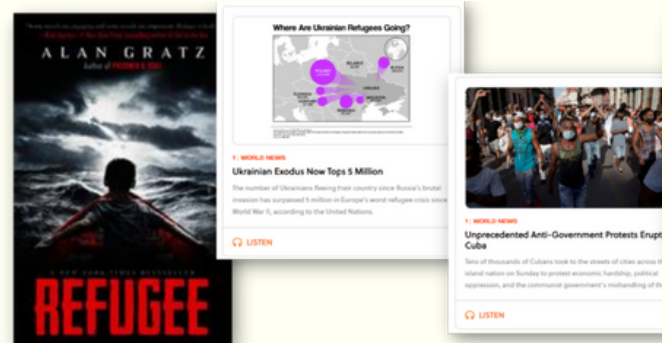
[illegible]
ALAN GRATZ
Author of PRISONER B-3087
A NEW YORK TIMES BESTSELLER
REFUGEE

Where Are Ukrainian Refugees Going?
POLAND
BELARUS
RUSSIA
UKRAINE
MOLDOVA
ROMANIA
HUNGARY
SLOVAKIA

1 | WORLD NEWS
Ukrainian Exodus Now Tops 5 Million
The number of Ukrainians fleeing their country since Russia's brutal invasion has surpassed 5 million in Europe's worst refugee crisis since World War II, according to the United Nations.
LISTEN

1 | WORLD NEWS
Unprecedented Anti-Government Protests Erupt Cuba
Tens of thousands of Cubans took to the streets of cities across the island nation on Sunday to protest economic hardship, political oppression, and the communist government's mishandling of th
LISTEN